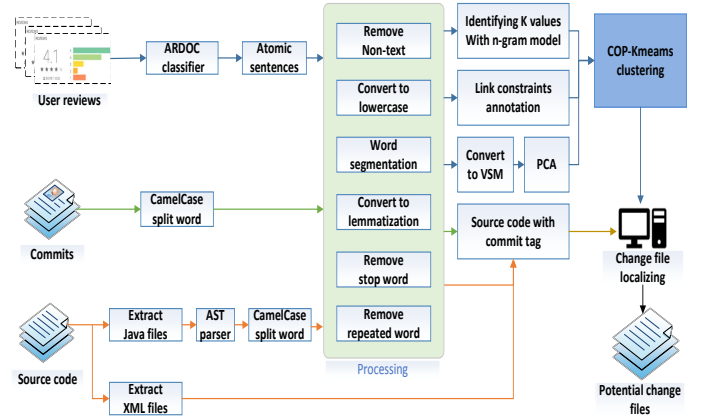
4.1

User reviews

ARDOC classifier

Atomic sentences

Remove Non-text

Convert to lowercase

Word segmentation

Convert to lemmatization

Remove stop word

Remove repeated word

Processing

Identifying K values With n-gram model

Link constraints annotation

Convert to VSM

PCA

Source code with commit tag

COP-Kmeams clustering

Change file localizing

Potential change files

Commits

CamelCase split word

Source code

Extract Java files

AST parser

CamelCase split word

Extract XML files